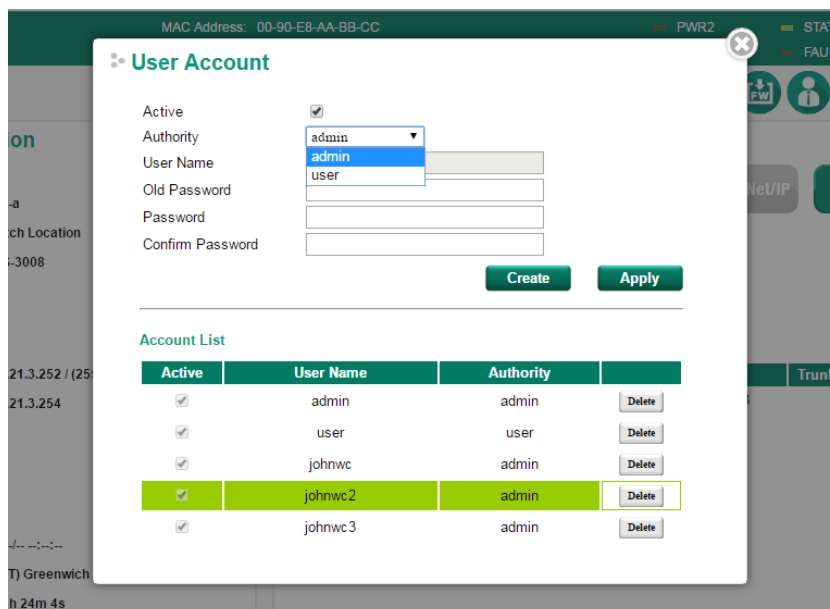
MAC Address: 00-90-E8-AA-BB-CC
PWR2
STAT
FAU

ion
-a
ch Location
-3008
21.3.252 / (25
21.3.254
-/-- --:--:--
T) Greenwich
h 24m 4s

Net/IP
Trun

User Account

Active
Authority admin
admin
user
User Name
Old Password
Password
Confirm Password

Create
Apply

Account List

| Active | User Name | Authority | |
|---|---|---|---|
| | admin | admin | Delete |
| | user | user | Delete |
| | johnwc | admin | Delete |
| | johnwc2 | admin | Delete |
| | johnwc3 | admin | Delete |